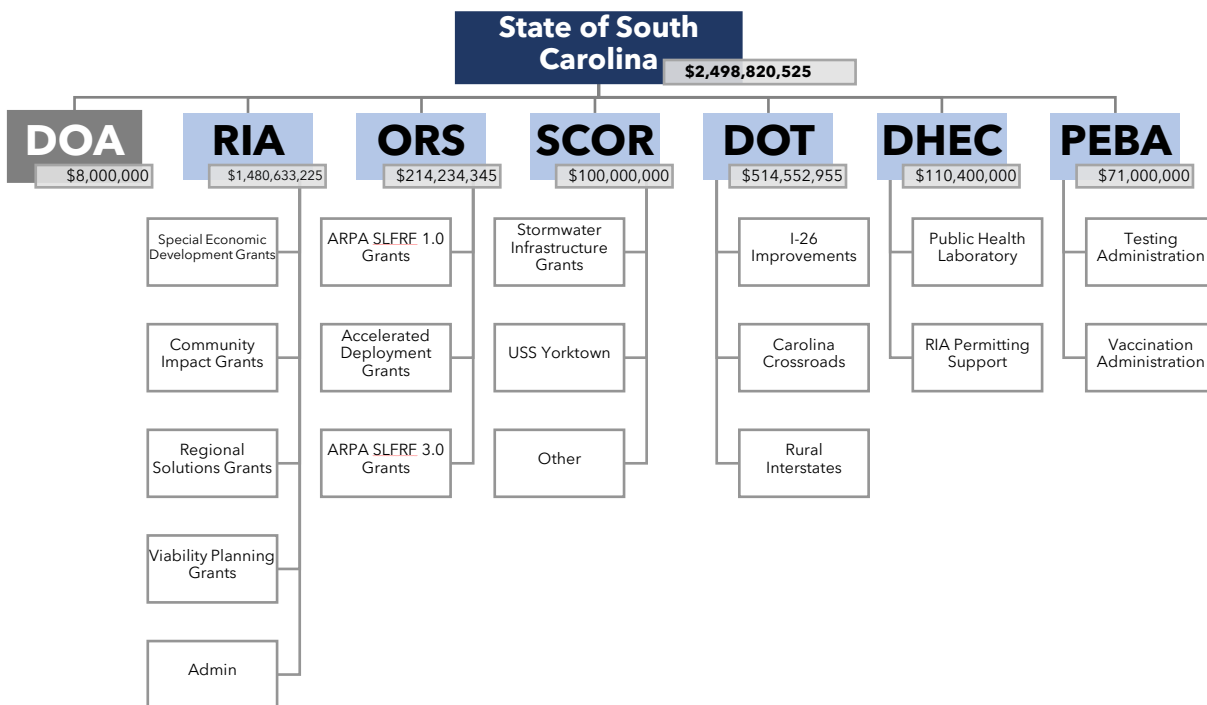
State of South Carolina
$2,498,820,525

DOA
$8,000,000

RIA
$1,480,633,225

Special Economic Development Grants

Community Impact Grants

Regional Solutions Grants

Viability Planning Grants

Admin

ORS
$214,234,345

ARPA SLFRF 1.0 Grants

Accelerated Deployment Grants

ARPA SLFRF 3.0 Grants

SCOR
$100,000,000

Stormwater Infrastructure Grants

USS Yorktown

Other

DOT
$514,552,955

I-26 Improvements

Carolina Crossroads

Rural Interstates

DHEC
$110,400,000

Public Health Laboratory

RIA Permitting Support

PEBA
$71,000,000

Testing Administration

Vaccination Administration